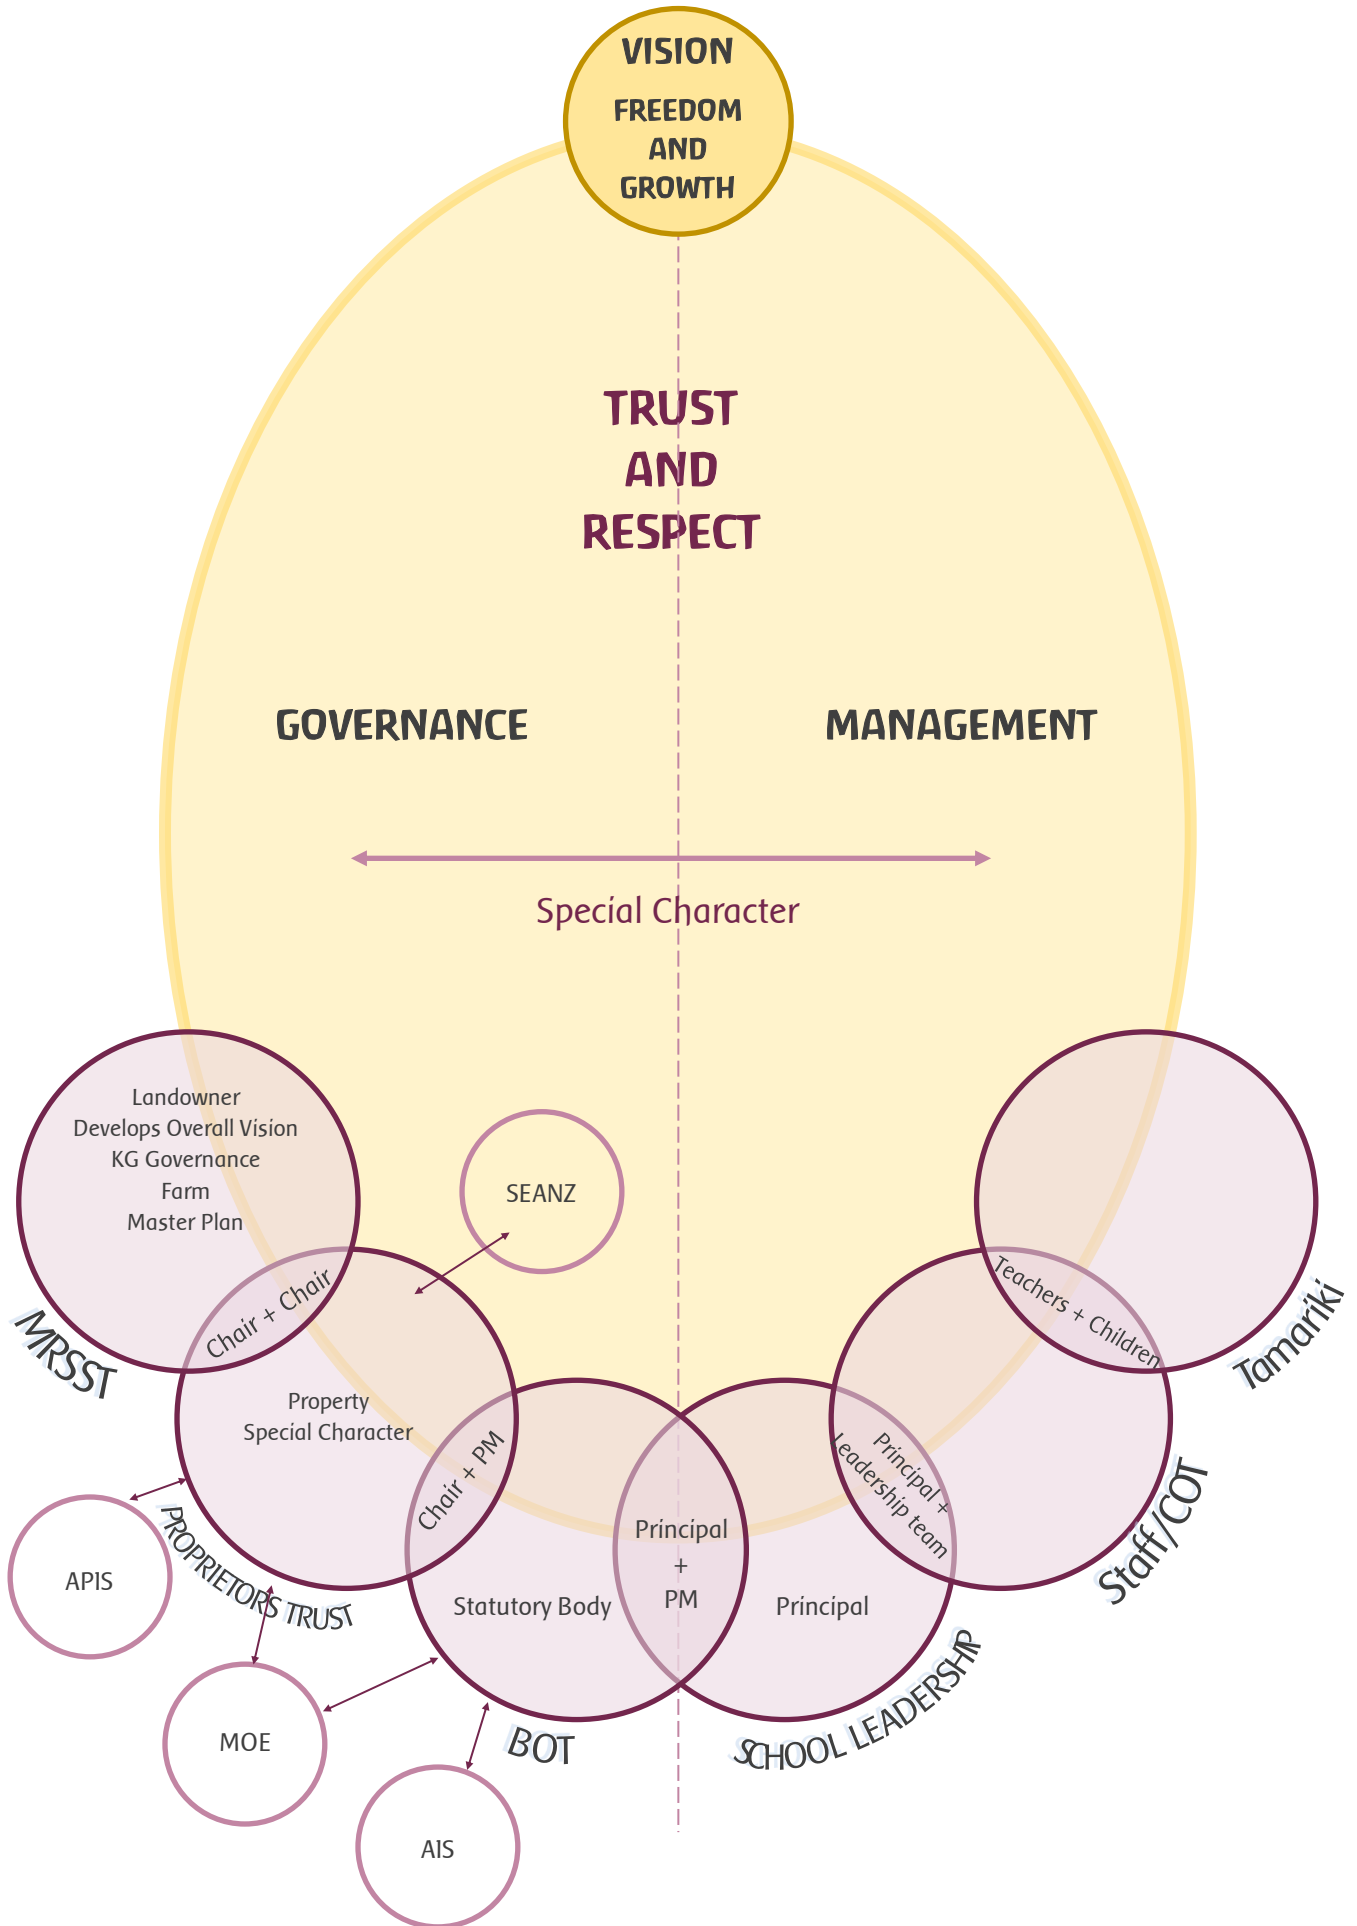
VISION
FREEDOM AND GROWTH

TRUST AND RESPECT

GOVERNANCE

MANAGEMENT

Special Character

Landowner
Develops Overall Vision
KG Governance
Farm
Master Plan

MRSST

SEANZ

Chair + Chair

Property
Special Character

PROPRIETORS TRUST

APIS

Chair + PM

Statutory Body

BOT

MOE

AIS

Principal
+
PM

Principal

SCHOOL LEADERSHIP

Principal + Leadership team

Staff/COT

Teachers + Children

Tamariki